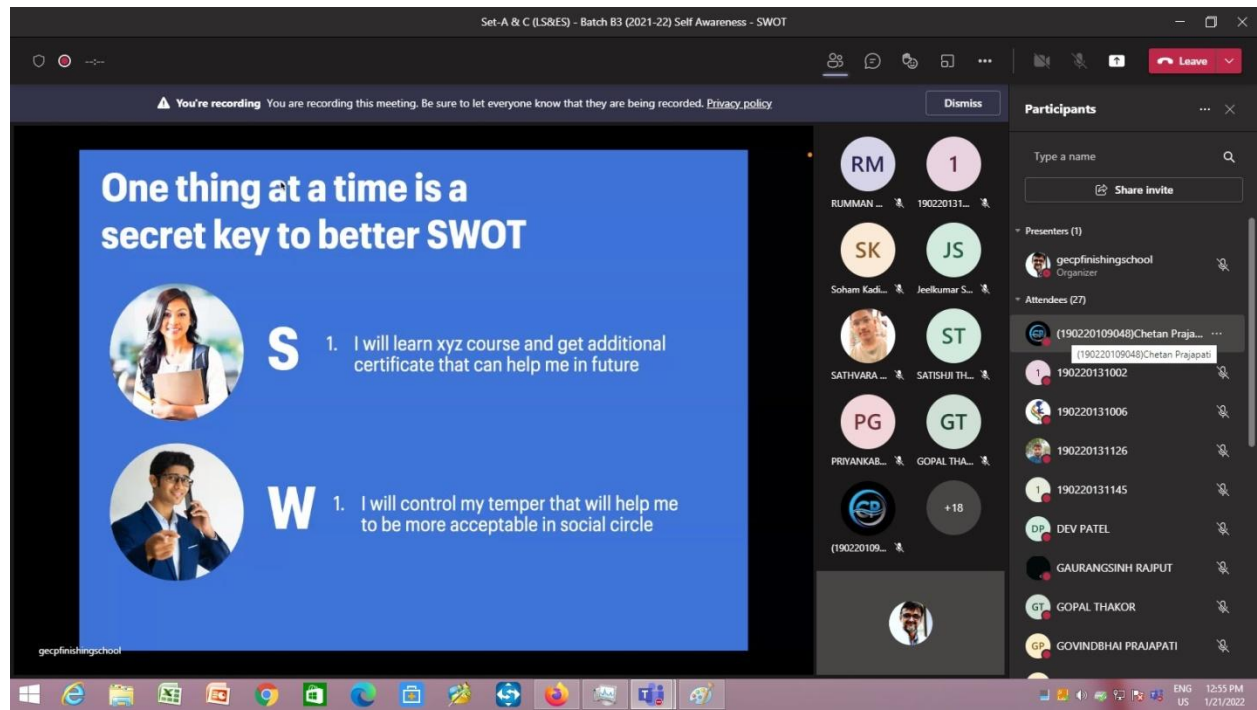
Set-A & C (LS&ES) - Batch B3 (2021-22) Self Awareness - SWOT

Leave

You're recording You are recording this meeting. Be sure to let everyone know that they are being recorded. Privacy policy

Dismiss

One thing at a time is a secret key to better SWOT

S 1. I will learn xyz course and get additional certificate that can help me in future

W 1. I will control my temper that will help me to be more acceptable in social circle

gecpfinishingschool

RM RUMMAN ...
1 190220131...
SK Soham Kadi...
JS Jeelkumar S...
SATHVARA ...
ST SATISHJI TH...
PG PRIYANKAB...
GT GOPAL THA...
(190220109...
+18

Participants

Type a name

Share invite

Presenters (1)

gecpfinishingschool
Organizer

Attendees (27)

(190220109048)Chetan Praja...
(190220109048)Chetan Prajapati
190220131002
190220131006
190220131126
190220131145
DP DEV PATEL
GAURANGSINH RAJPUT
GT GOPAL THAKOR
GP GOVINDBHAI PRAJAPATI

ENG US 12:55 PM 1/21/2022